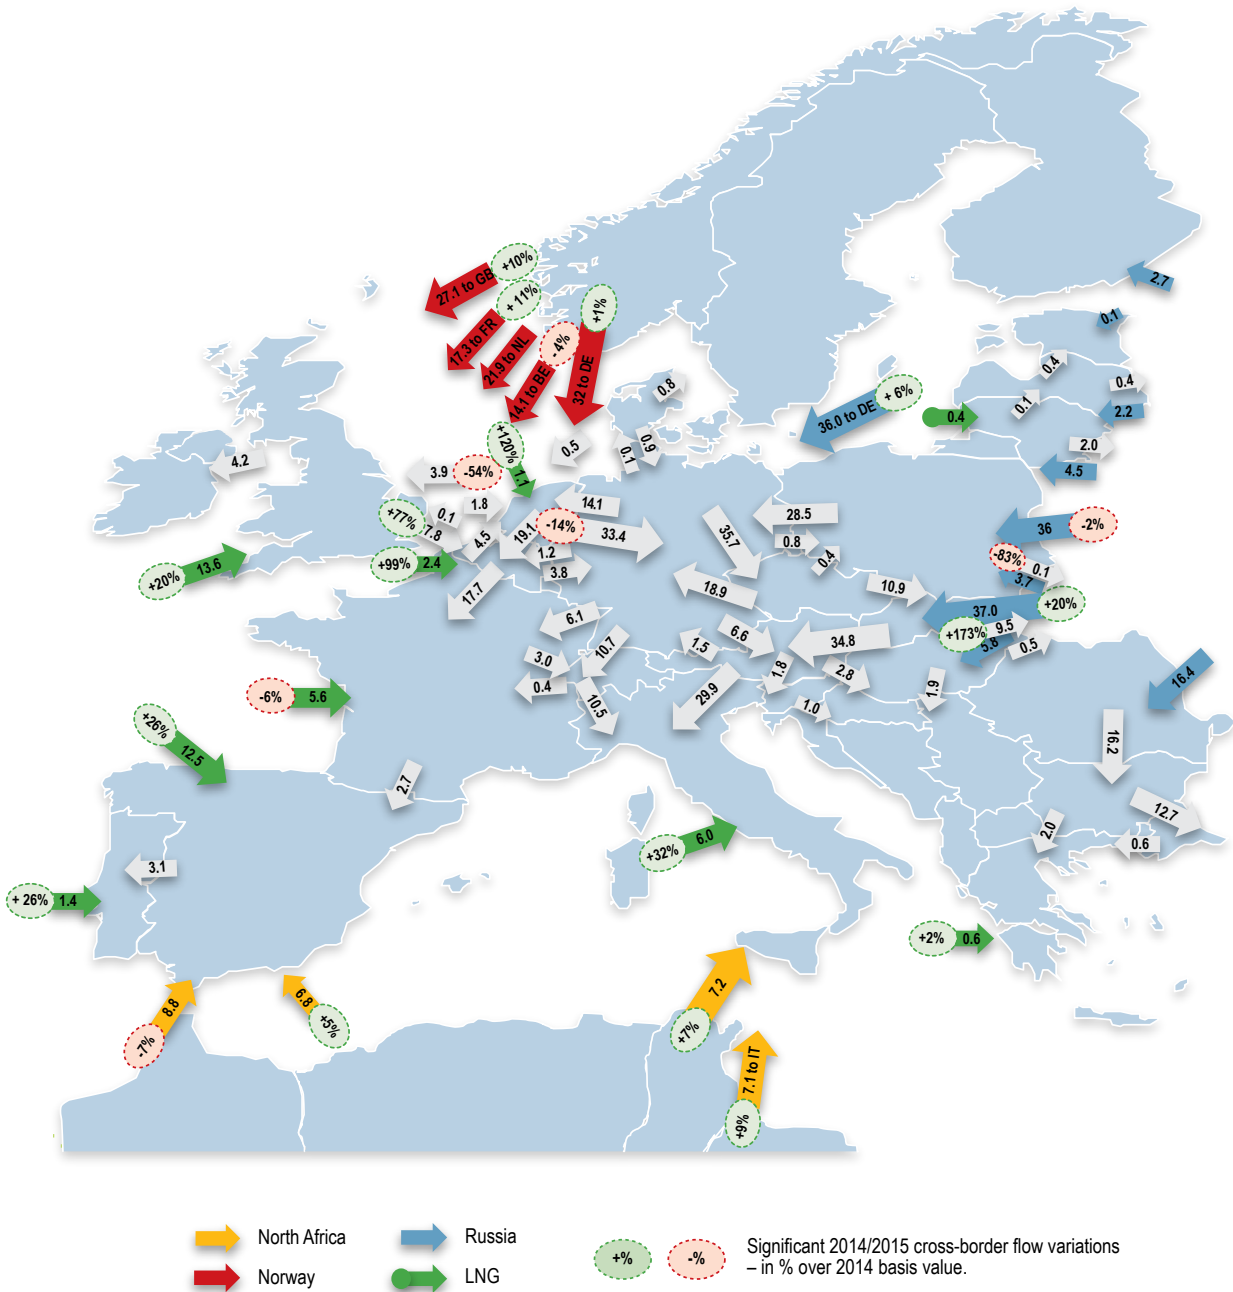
+10%
27.1 to GB
+ 11%
17.3 to FR
21.9 to NL
- 4%
+1%
14.1 to BE
32 to DE
0.8
2.7
0.1
0.4
0.4
+ 6%
36.0 to DE
0.4
0.1
2.2
+120%
0.5
1.0
0.9
2.0
4.2
3.9
-54%
1.1
4.5
1.8
14.1
28.5
36
-2%
+77%
0.1
7.8
4.5
19.1
-14%
33.4
35.7
0.8
0.4
-83%
0.1
+99%
2.4
1.2
3.7
+20%
13.6
+20%
3.8
18.9
10.9
37.0
+20%
17.7
6.1
6.6
34.8
+173%
9.5
1.5
5.8
0.5
3.0
10.7
1.8
2.8
16.4
-6%
5.6
0.4
10.5
29.9
1.9
+26%
1.0
12.5
16.2
2.7
12.7
2.0
0.6
3.1
+32%
6.0
+ 26%
1.4
+2%
0.6
7.2
8.8
6.8
-7%
+5%
+7%
7.1 to IT
+9%
North Africa
Norway
Russia
LNG
+%
-%
Significant 2014/2015 cross-border flow variations – in % over 2014 basis value.